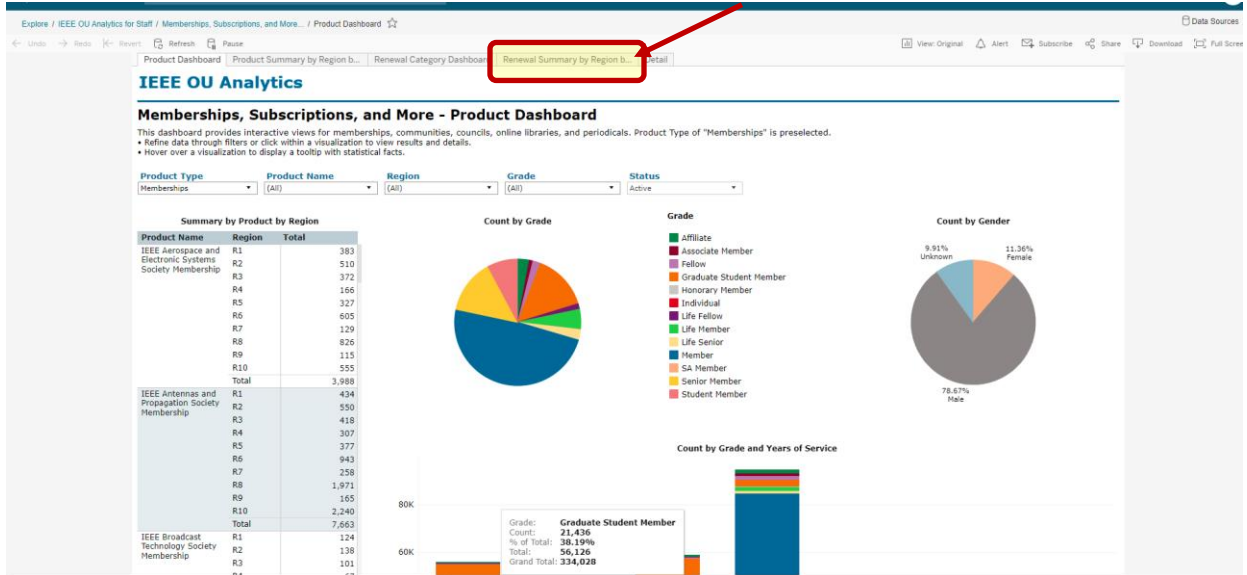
Explore / IEEE OU Analytics for Staff / Memberships, Subscriptions, and More... / Product Dashboard ☆

Data Sources

Undo Redo Revert Refresh Pause

View: Original Alert Subscribe Share Download Full Scree

Product Dashboard | Product Summary by Region b... | Renewal Category Dashboard | Renewal Summary by Region b... | Detail

IEEE OU Analytics

Memberships, Subscriptions, and More - Product Dashboard

This dashboard provides interactive views for memberships, communities, councils, online libraries, and periodicals. Product Type of "Memberships" is preselected.
• Refine data through filters or click within a visualization to view results and details.
• Hover over a visualization to display a tooltip with statistical facts.

Product Type: Memberships
Product Name: (All)
Region: (All)
Grade: (All)
Status: Active

Summary by Product by Region

| Product Name | Region | Total |
|---|---|---|
| IEEE Aerospace and Electronic Systems Society Membership | R1 | 383 |
| | R2 | 510 |
| | R3 | 372 |
| | R4 | 166 |
| | R5 | 327 |
| | R6 | 605 |
| | R7 | 129 |
| | R8 | 826 |
| | R9 | 115 |
| | R10 | 555 |
| | Total | 3,988 |
| IEEE Antennas and Propagation Society Membership | R1 | 434 |
| | R2 | 550 |
| | R3 | 418 |
| | R4 | 307 |
| | R5 | 377 |
| | R6 | 943 |
| | R7 | 258 |
| | R8 | 1,971 |
| | R9 | 165 |
| | R10 | 2,240 |
| | Total | 7,663 |
| IEEE Broadcast Technology Society Membership | R1 | 124 |
| | R2 | 138 |
| | R3 | 101 |

Count by Grade

Grade
Affiliate
Associate Member
Fellow
Graduate Student Member
Honorary Member
Individual
Life Fellow
Life Member
Life Senior
Member
SA Member
Senior Member
Student Member

Count by Gender
9.91% Unknown
11.36% Female
78.67% Male

Count by Grade and Years of Service
80K
60K

Grade: Graduate Student Member
Count: 21,436
% of Total: 38.19%
Total: 56,126
Grand Total: 334,028